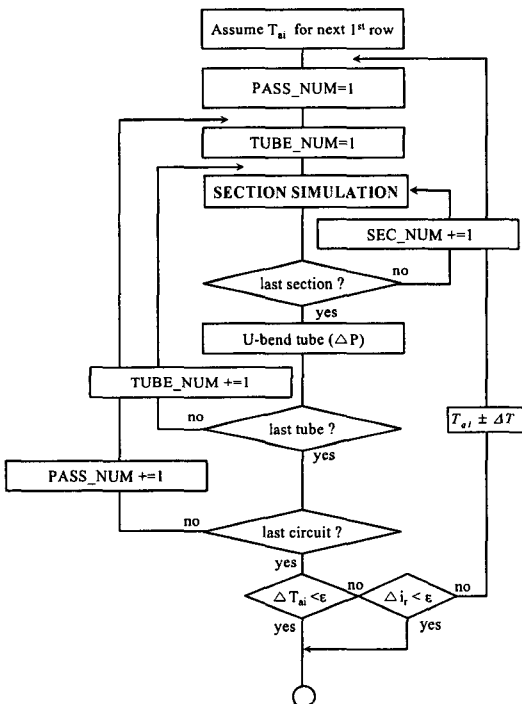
Assume $T_{ai}$ for next $1^{st}$ row

PASS_NUM=1

TUBE_NUM=1

SECTION SIMULATION

SEC_NUM +=1

last section ?

no

yes

U-bend tube ($\triangle$P)

TUBE_NUM +=1

no

last tube ?

yes

PASS_NUM +=1

no

last circuit ?

yes

$\triangle T_{ai} < \varepsilon$

no

$\triangle i_r < \varepsilon$

no

$T_{ai} \pm \Delta T$

yes

yes